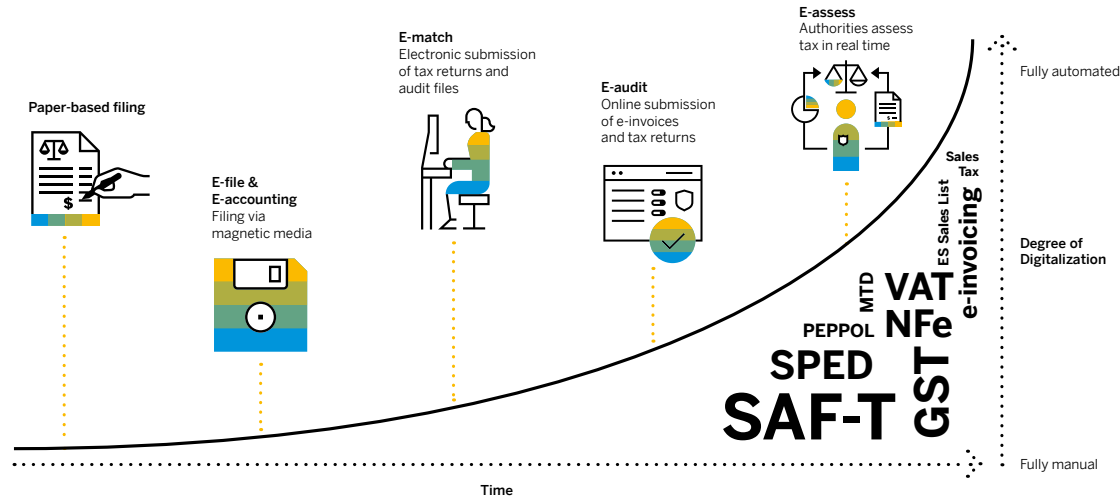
Paper-based filing

$

E-file & E-accounting
Filing via magnetic media

E-match
Electronic submission of tax returns and audit files

E-audit
Online submission of e-invoices and tax returns

E-assess
Authorities assess tax in real time

Fully automated

Degree of Digitalization

Fully manual

Time

Sales Tax
ES Sales List
e-invoicing
VAT
MTD
NFe
PEPPOL
SPED
GST
SAF-T